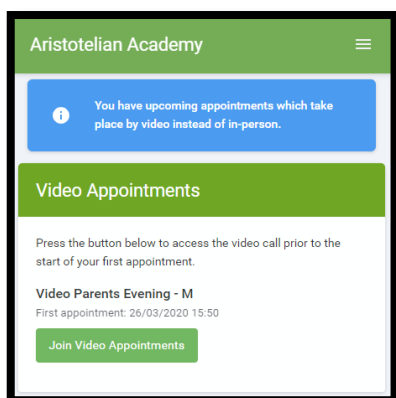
Aristotelian Academy

You have upcoming appointments which take place by video instead of in-person.

Video Appointments

Press the button below to access the video call prior to the start of your first appointment.

Video Parents Evening - M

First appointment: 26/03/2020 15:50

Join Video Appointments